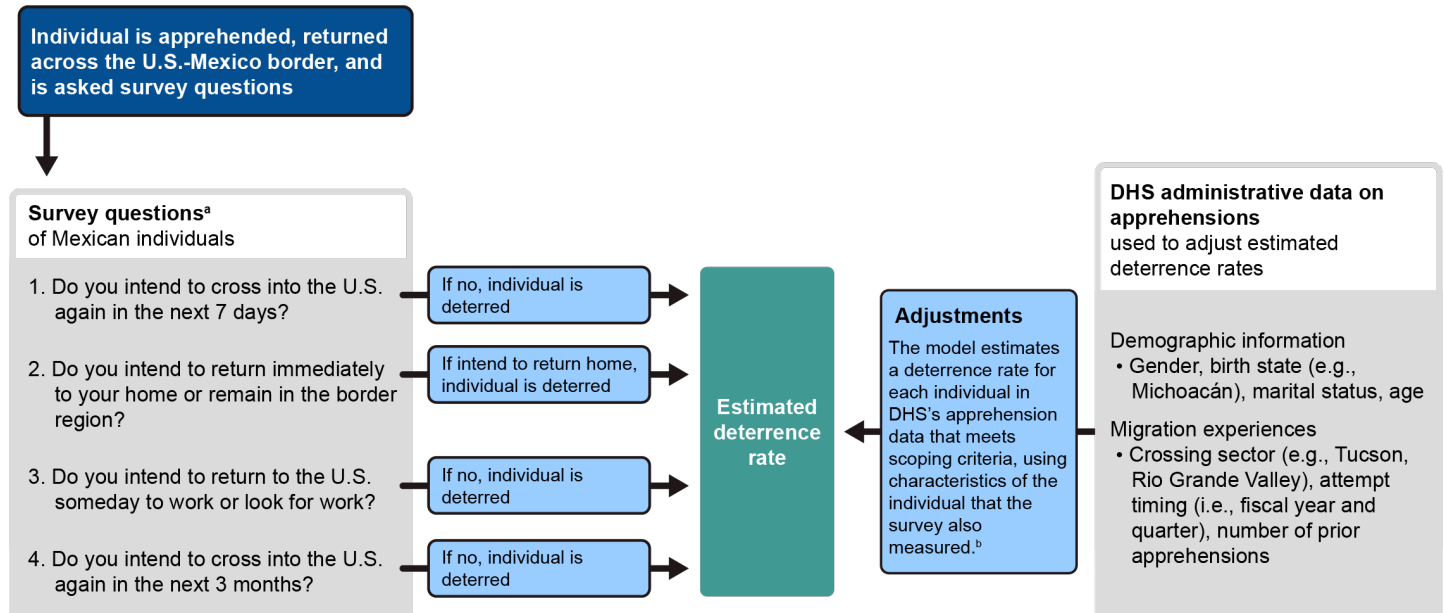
Individual is apprehended, returned across the U.S.-Mexico border, and is asked survey questions

Survey questions$^{a}$
of Mexican individuals

1. Do you intend to cross into the U.S. again in the next 7 days?

If no, individual is deterred

2. Do you intend to return immediately to your home or remain in the border region?

If intend to return home, individual is deterred

3. Do you intend to return to the U.S. someday to work or look for work?

If no, individual is deterred

4. Do you intend to cross into the U.S. again in the next 3 months?

If no, individual is deterred

Estimated deterrence rate

Adjustments
The model estimates a deterrence rate for each individual in DHS's apprehension data that meets scoping criteria, using characteristics of the individual that the survey also measured.$^{b}$

DHS administrative data on apprehensions
used to adjust estimated deterrence rates

Demographic information
• Gender, birth state (e.g., Michoacán), marital status, age

Migration experiences
• Crossing sector (e.g., Tucson, Rio Grande Valley), attempt timing (i.e., fiscal year and quarter), number of prior apprehensions